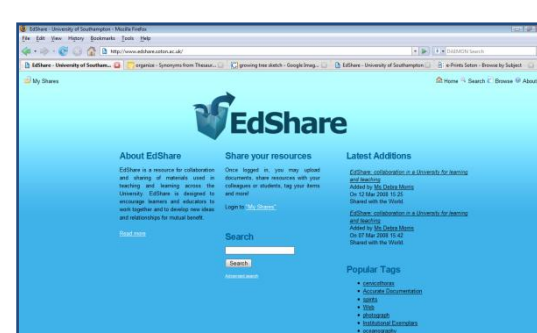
EdShare - University of Southampton - Mozilla Firefox

File Edit View History Bookmarks Tools Help

http://www.edshare.soton.ac.uk/

EdShare - University of Southam... | organize - Synonyms from Thesaur... | growing tree sketch - Google Imag... | EdShare - University of Southampton | e-Prints Soton - Browse by Subject

My Shares

Home Search Browse About

EdShare

About EdShare

EdShare is a resource for collaboration and sharing of materials used in teaching and learning across the University. EdShare is designed to encourage learners and educators to work together and to develop new ideas and relationships for mutual benefit.

Read more

Share your resources

Once logged in, you may upload documents, share resources with your colleagues or students, tag your items and more!

Login to "My Shares"

Search

Search

Advanced search

Latest Additions

EdShare: collaboration in a University for teaching and learning
Added by Ms Debra Morris
On 12 Mar 2008 10:25
Shared with the World

EdShare: collaboration in a University for teaching and learning
Added by Ms Debra Morris
On 07 Mar 2008 15:42
Shared with the World

Popular Tags

• cervicothorax
• Accurate Documentation
• sports
• Web
• photograph
• Institutional Exemplars
• oceanography